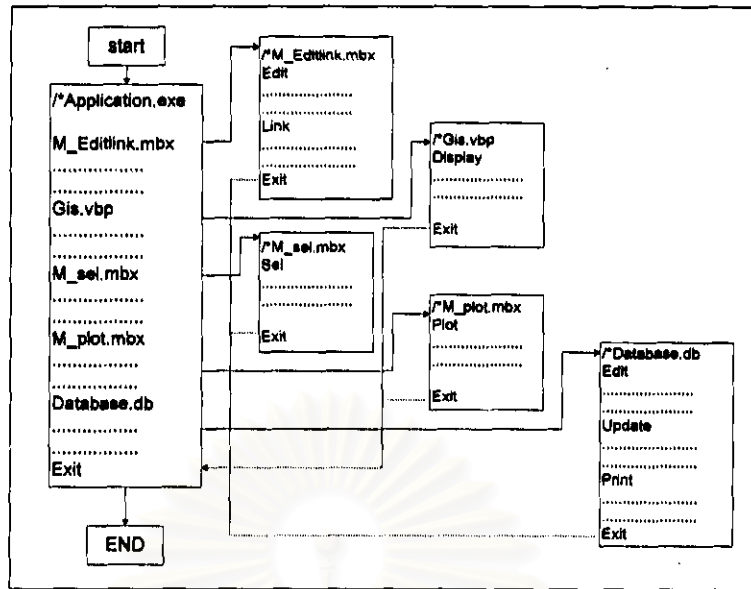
start

/*Application.exe

M_Editlink.mbx

....................

Gis.vbp

....................

M_sel.mbx

....................

M_plot.mbx

....................

Database.db

....................

Exit

END

/*M_Editlink.mbx
Edit
....................
....................
Link
....................
....................
Exit

/*Gis.vbp
Display
....................
....................
Exit

/*M_sel.mbx
Sel
....................
....................
Exit

/*M_plot.mbx
Plot
....................
....................
Exit

/*Database.db
Edit
....................
....................
Update
....................
....................
Print
....................
....................
Exit